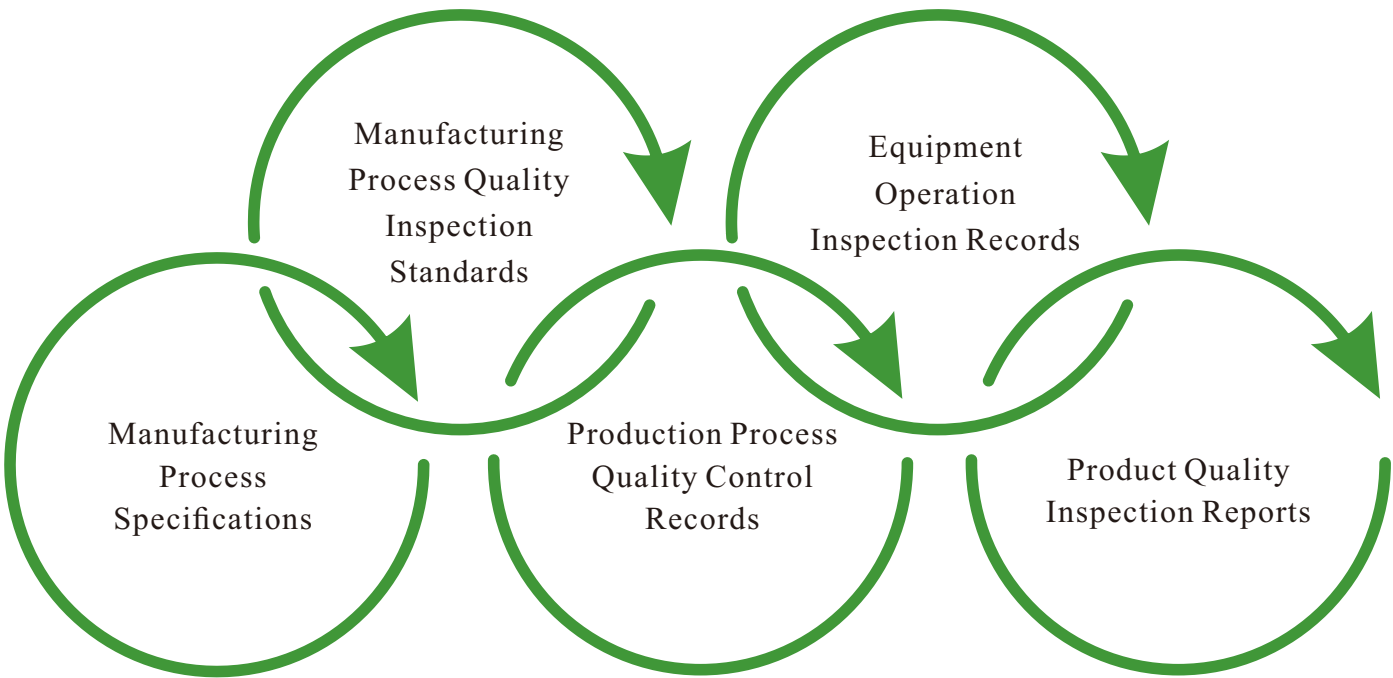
Manufacturing Process Quality Inspection Standards

Equipment Operation Inspection Records

Manufacturing Process Specifications

Production Process Quality Control Records

Product Quality Inspection Reports